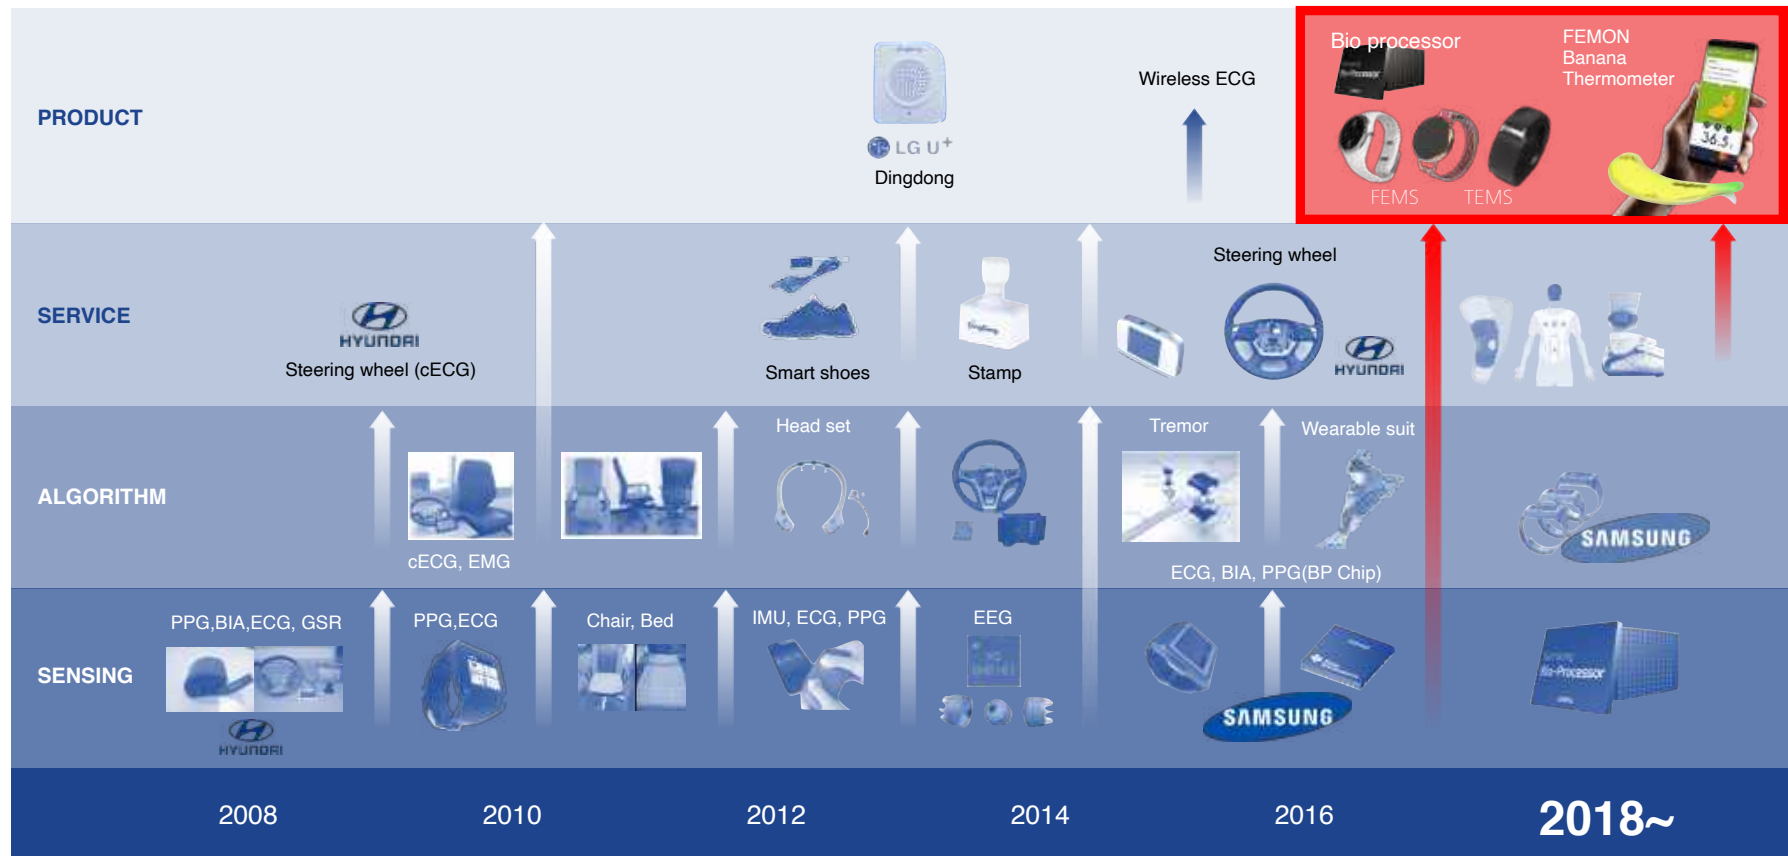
PRODUCT

LG U+
Dingdong

Wireless ECG

Bio processor

FEMON
Banana
Thermometer

FEMS TEMS

SERVICE

HYUNDAI
Steering wheel (cECG)

Smart shoes

Stamp

Steering wheel

HYUNDAI

ALGORITHM

cECG, EMG

Head set

Tremor

Wearable suit

ECG, BIA, PPG(BP Chip)

SAMSUNG

SENSING

PPG,BIA,ECG, GSR

HYUNDAI

PPG,ECG

Chair, Bed

IMU, ECG, PPG

EEG

SAMSUNG

2008 2010 2012 2014 2016 2018~